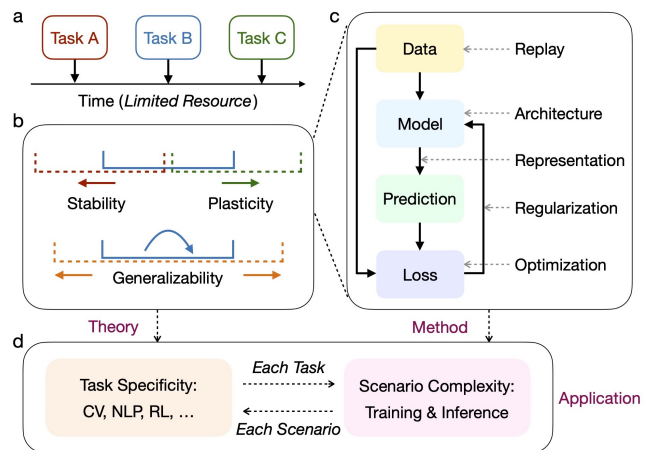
a

Task A

Task B

Task C

Time (*Limited Resource*)

b

Stability

Plasticity

Generalizability

c

Data

Replay

Model

Architecture

Representation

Prediction

Regularization

Loss

Optimization

Theory

Method

d

Task Specificity: CV, NLP, RL, …

*Each Task*

*Each Scenario*

Scenario Complexity: Training & Inference

Application